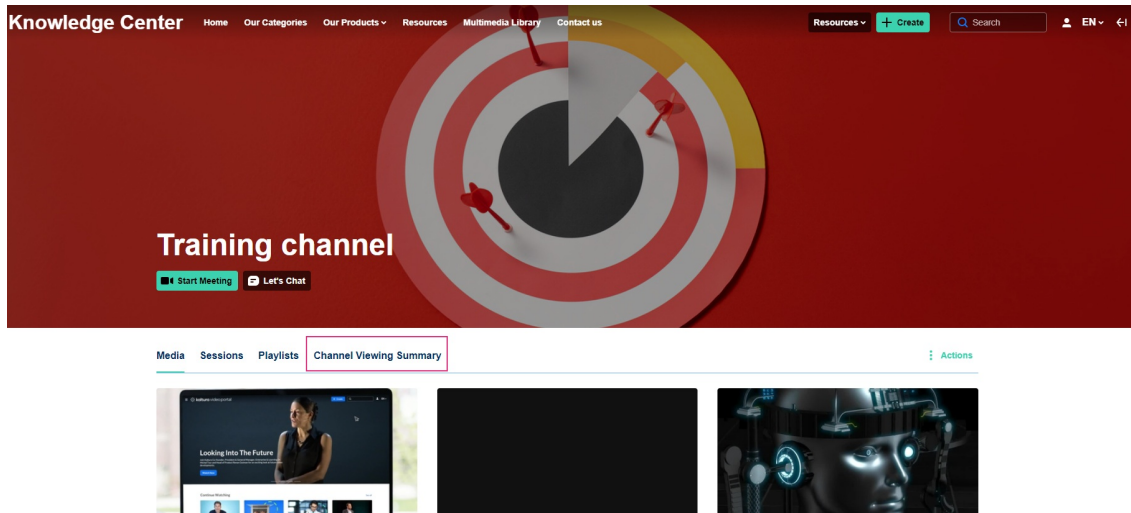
Knowledge Center Home Our Categories Our Products Resources Multimedia Library Contact us Resources + Create Search EN

Training channel

Start Meeting Let's Chat

Media Sessions Playlists Channel Viewing Summary Actions

kaltura mediaspace

Looking Into The Future

Continue Watching